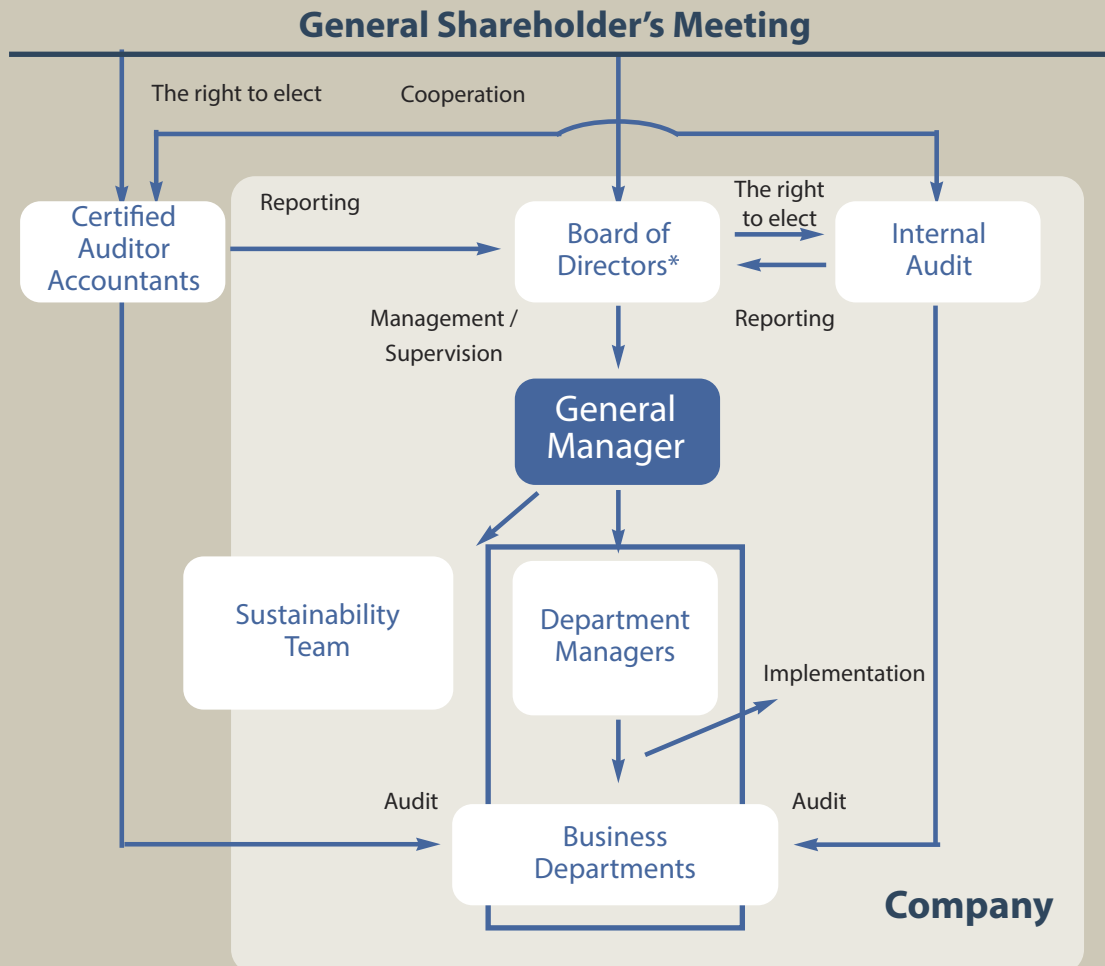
General Shareholder's Meeting

The right to elect

Cooperation

Certified Auditor Accountants

Reporting

Board of Directors*

The right to elect

Internal Audit

Management / Supervision

Reporting

General Manager

Sustainability Team

Department Managers

Implementation

Audit

Audit

Business Departments

Company